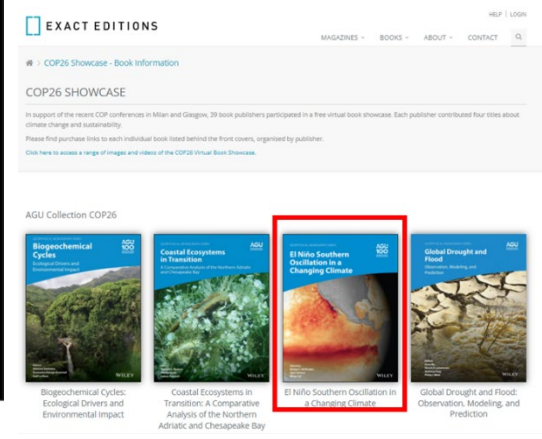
EXACT EDITIONS

HELP | LOGIN

MAGAZINES ⌄ BOOKS ⌄ ABOUT ⌄ CONTACT

> COP26 Showcase - Book Information

COP26 SHOWCASE

In support of the recent COP conferences in Milan and Glasgow, 39 book publishers participated in a free virtual book showcase. Each publisher contributed four titles about climate change and sustainability.

Please find purchase links to each individual book listed behind the front covers, organised by publisher.

Click here to access a range of images and videos of the COP26 Virtual Book Showcase.

AGU Collection COP26

Biogeochemical Cycles
Ecological Drivers and Environmental Impact
AGU 100
WILEY

Coastal Ecosystems in Transition
A Comparative Analysis of the Northern Adriatic and Chesapeake Bay
AGU 100
WILEY

El Niño Southern Oscillation in a Changing Climate
AGU 100
WILEY

Global Drought and Flood
Observation, Modeling, and Prediction
AGU 100
WILEY

Biogeochemical Cycles: Ecological Drivers and Environmental Impact

Coastal Ecosystems in Transition: A Comparative Analysis of the Northern Adriatic and Chesapeake Bay

El Niño Southern Oscillation in a Changing Climate

Global Drought and Flood: Observation, Modeling, and Prediction